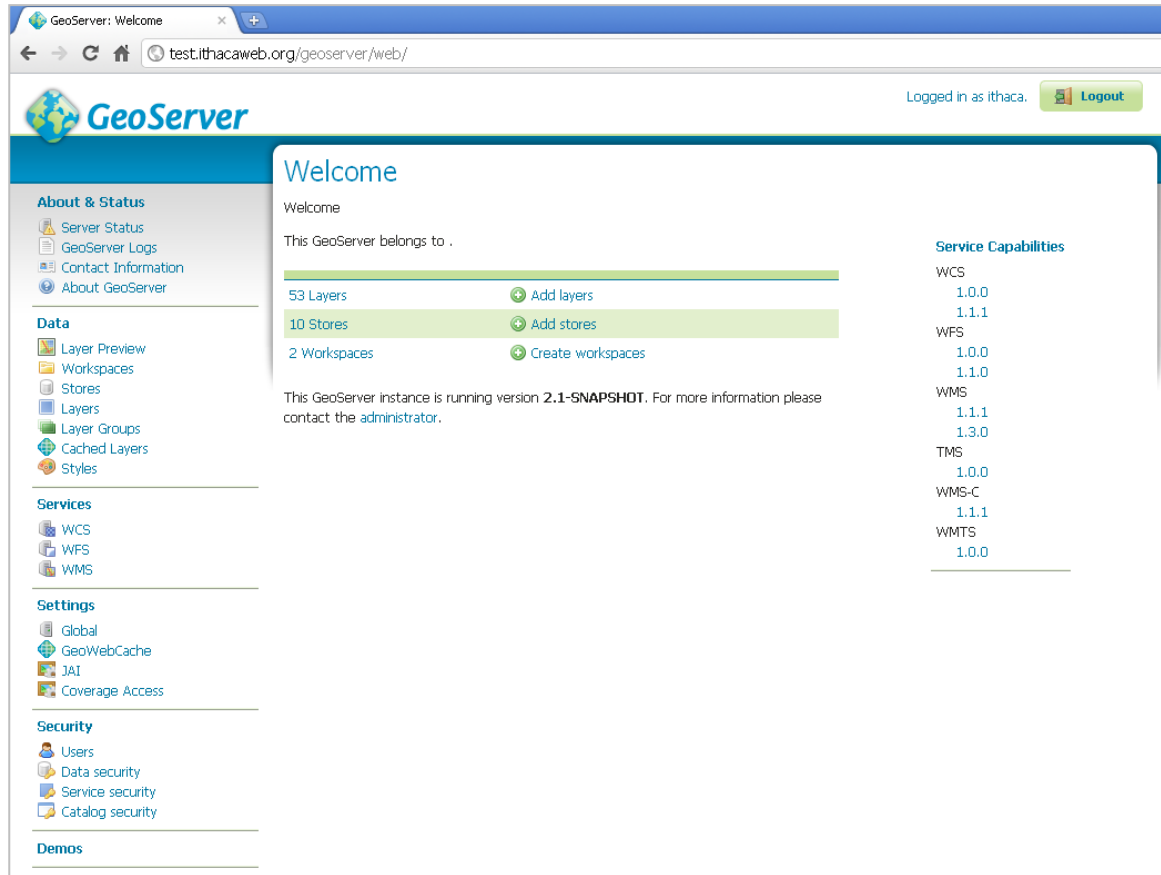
GeoServer: Welcome ×

test.ithacaweb.org/geoserver/web/

GeoServer

Logged in as ithaca. Logout

About & Status
Server Status
GeoServer Logs
Contact Information
About GeoServer

Data
Layer Preview
Workspaces
Stores
Layers
Layer Groups
Cached Layers
Styles

Services
WCS
WFS
WMS

Settings
Global
GeoWebCache
JAI
Coverage Access

Security
Users
Data security
Service security
Catalog security

Demos

Welcome

Welcome

This GeoServer belongs to .

| | |
|---|---|
| 53 Layers | Add layers |
| 10 Stores | Add stores |
| 2 Workspaces | Create workspaces |

This GeoServer instance is running version **2.1-SNAPSHOT**. For more information please contact the administrator.

Service Capabilities
WCS
1.0.0
1.1.1
WFS
1.0.0
1.1.0
WMS
1.1.1
1.3.0
TMS
1.0.0
WMS-C
1.1.1
WMTS
1.0.0